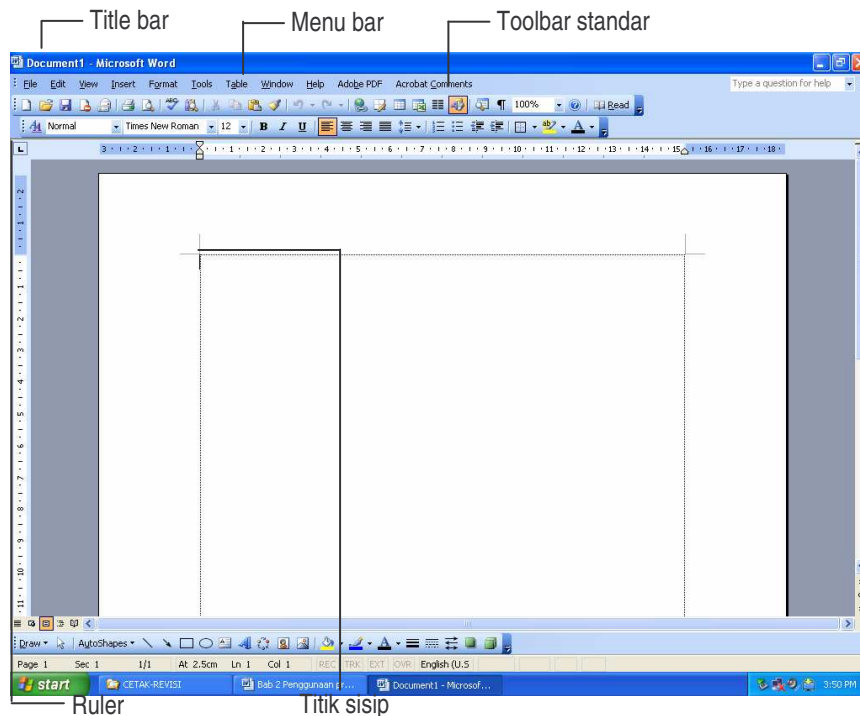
Title bar
Menu bar
Toolbar standar

Document1 - Microsoft Word

File Edit View Insert Format Tools Table Window Help Adobe PDF Acrobat Comments
Type a question for help

100% Read

Normal Times New Roman 12 B I U

Draw AutoShapes

Page 1 Sec 1 1/1 At 2.5cm Ln 1 Col 1 REC TRK EXT OVR English (U.S

start CETAK-REVISI Bab 2 Penggunaan pr... Document1 - Microsof... 3:50 PM

Ruler
Titik sisip